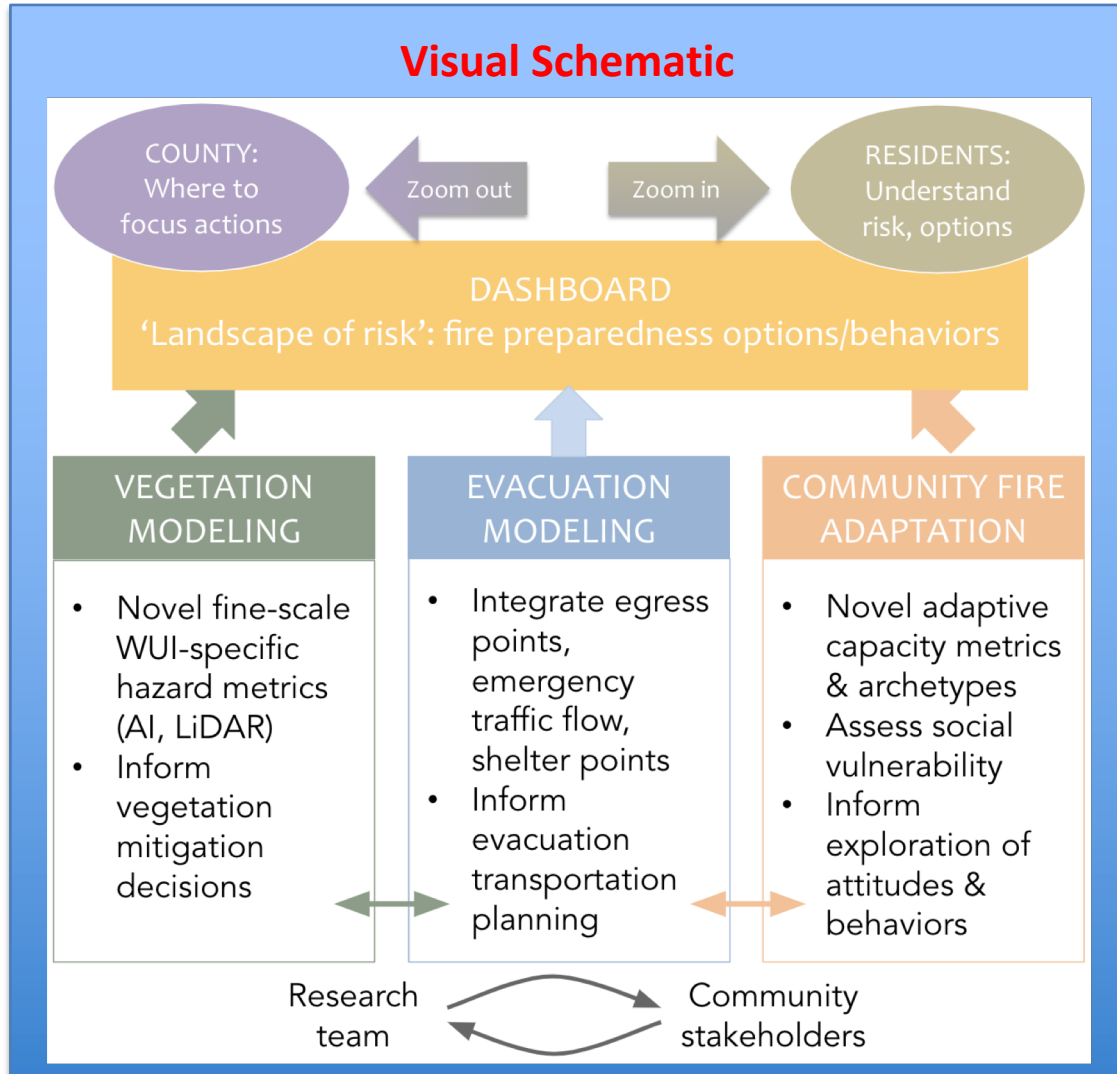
Visual Schematic

COUNTY: Where to focus actions

Zoom out

Zoom in

RESIDENTS: Understand risk, options

DASHBOARD
'Landscape of risk': fire preparedness options/behaviors

VEGETATION MODELING

- Novel fine-scale WUI-specific hazard metrics (AI, LiDAR)
- Inform vegetation mitigation decisions

EVACUATION MODELING

- Integrate egress points, emergency traffic flow, shelter points
- Inform evacuation transportation planning

COMMUNITY FIRE ADAPTATION

- Novel adaptive capacity metrics & archetypes
- Assess social vulnerability
- Inform exploration of attitudes & behaviors

Research team

Community stakeholders